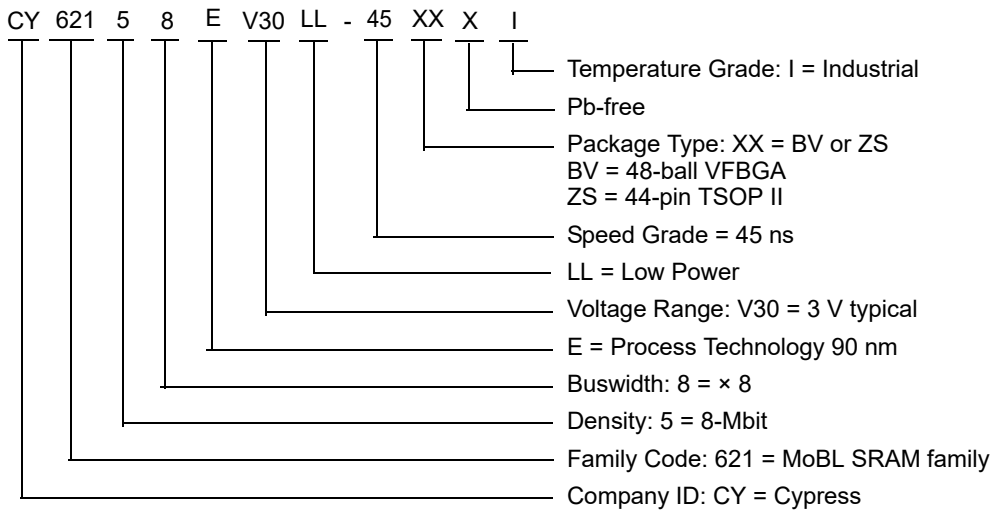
CY 621 5 8 E V30 LL - 45 XX X I

Temperature Grade: I = Industrial

Pb-free

Package Type: XX = BV or ZS
BV = 48-ball VFBGA
ZS = 44-pin TSOP II

Speed Grade = 45 ns

LL = Low Power

Voltage Range: V30 = 3 V typical

E = Process Technology 90 nm

Buswidth: 8 = × 8

Density: 5 = 8-Mbit

Family Code: 621 = MoBL SRAM family

Company ID: CY = Cypress